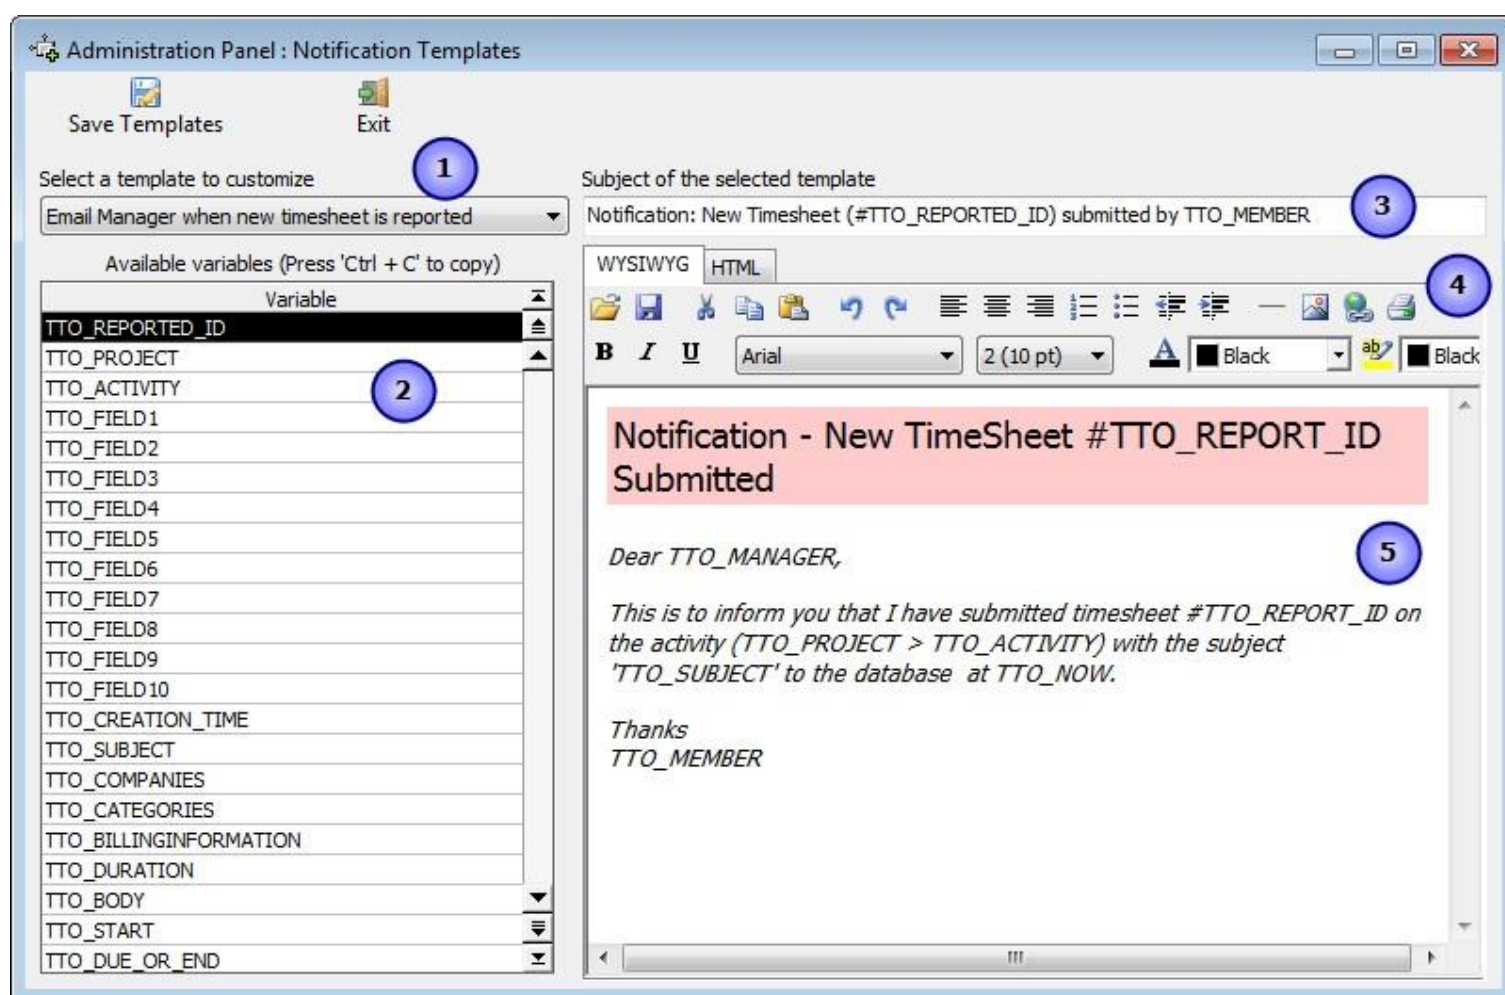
Administration Panel : Notification Templates

Save Templates

Exit

1

Select a template to customize

Email Manager when new timesheet is reported

Available variables (Press 'Ctrl + C' to copy)

| Variable |
|---|
| TTO_REPORTED_ID |
| TTO_PROJECT |
| TTO_ACTIVITY |
| TTO_FIELD1 |
| TTO_FIELD2 |
| TTO_FIELD3 |
| TTO_FIELD4 |
| TTO_FIELD5 |
| TTO_FIELD6 |
| TTO_FIELD7 |
| TTO_FIELD8 |
| TTO_FIELD9 |
| TTO_FIELD10 |
| TTO_CREATION_TIME |
| TTO_SUBJECT |
| TTO_COMPANIES |
| TTO_CATEGORIES |
| TTO_BILLINGINFORMATION |
| TTO_DURATION |
| TTO_BODY |
| TTO_START |
| TTO_DUE_OR_END |

2

Subject of the selected template

Notification: New Timesheet (#TTO_REPORTED_ID) submitted by TTO_MEMBER

3

WYSIWYG HTML

4

B I U Arial 2 (10 pt) Black Black

Notification - New TimeSheet #TTO_REPORT_ID Submitted

Dear TTO_MANAGER,

5

This is to inform you that I have submitted timesheet #TTO_REPORT_ID on the activity (TTO_PROJECT > TTO_ACTIVITY) with the subject 'TTO_SUBJECT' to the database at TTO_NOW.

Thanks
TTO_MEMBER